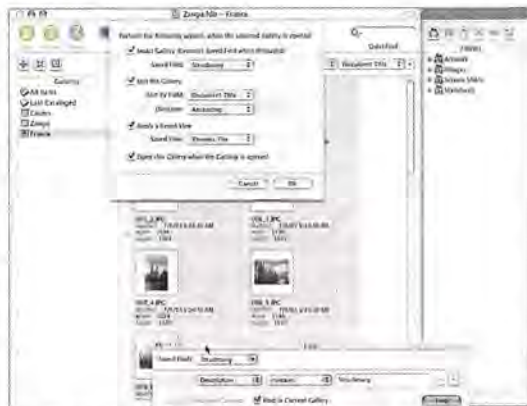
Zuoga.fdb – France

Perform the following actions when the selected Gallery is opened:

Make Gallery Dynamic: Saved Find when Activated

Saved Find: Strasbourg

Sort the Gallery

Sort by Field: Document Title

Direction: Ascending

Apply a Saved View

Saved View: Browse File

Open this Gallery when the Catalog is opened

Cancel OK

Gallery

All Items

Last Cataloged

Cities

Zuoga

France

QuickFind

Document Title

Folders

Artwork

Images

Artwork Titles

Storyboard

IMG_1.JPG

IMG_2.JPG

IMG_4.JPG

IMG_5.JPG

Saved Finds: Strasbourg

Description contains Strasbourg

Find in Current Gallery

Find